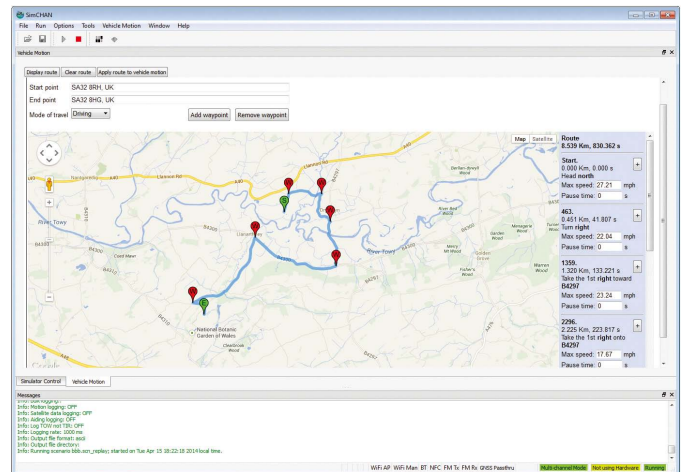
SimCHAN

File Run Options Tools Vehicle Motion Window Help

Vehicle Motion

Display route | Clear route | Apply route to vehicle motion

Start point SA32 8RH, UK
End point SA32 8HG, UK
Mode of travel Driving

Add waypoint | Remove waypoint

Map | Satellite

A40
B4300
B4297
River Towy
National Botanic Garden of Wales

Route
8.539 Km, 830.362 s

Start.
0.000 Km, 0.000 s
Head north
Max speed: 27.21 mph
Pause time: 0 s

463.
0.451 Km, 41.807 s
Turn right
Max speed: 22.04 mph
Pause time: 0 s

1359.
1.320 Km, 133.221 s
Take the 1st right toward B4297
Max speed: 23.24 mph
Pause time: 0 s

2296.
2.225 Km, 223.817 s
Take the 1st right onto B4297
Max speed: 17.67 mph
Pause time: 0 s

Simulator Control | Vehicle Motion

Messages

Info: Motion logging: OFF
Info: Satellite data logging: OFF
Info: Axling logging: OFF
Info: Log TOW not TBI: OFF
Info: Logging rate: 1000 ms
Info: Output file format: ascii
Info: Output file directory:
Info: Running scenario bbb.scn_replay; started on Tue Apr 15 18:22:18 2014 local time.

WiFi AP WiFi Man BT NFC FM Tx FM Rx GNSS Passthru | Multi-channel Mode | Not using Hardware | Running